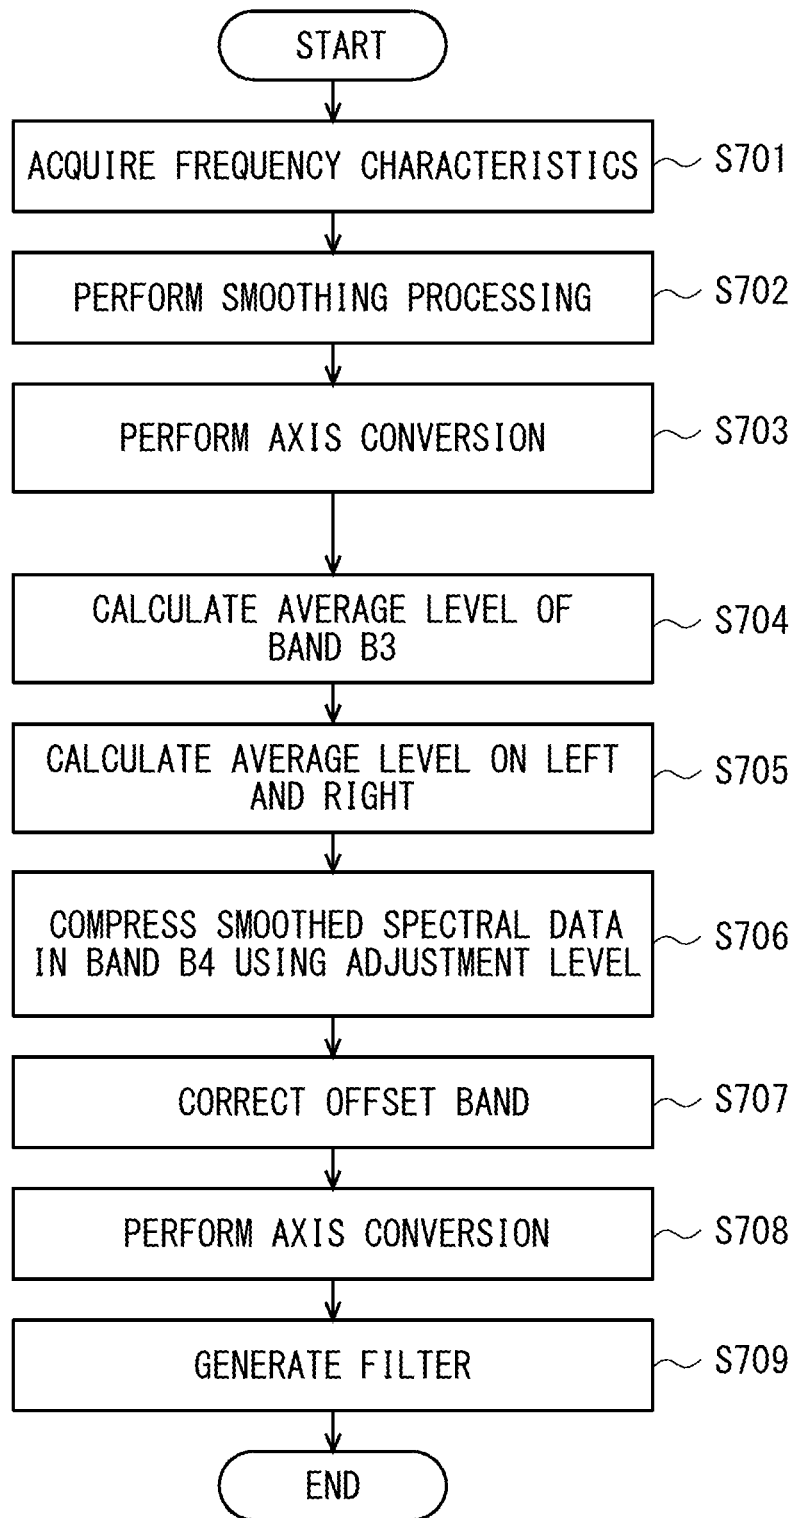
START

ACQUIRE FREQUENCY CHARACTERISTICS S701

PERFORM SMOOTHING PROCESSING S702

PERFORM AXIS CONVERSION S703

CALCULATE AVERAGE LEVEL OF BAND B3 S704

CALCULATE AVERAGE LEVEL ON LEFT AND RIGHT S705

COMPRESS SMOOTHED SPECTRAL DATA IN BAND B4 USING ADJUSTMENT LEVEL S706

CORRECT OFFSET BAND S707

PERFORM AXIS CONVERSION S708

GENERATE FILTER S709

END